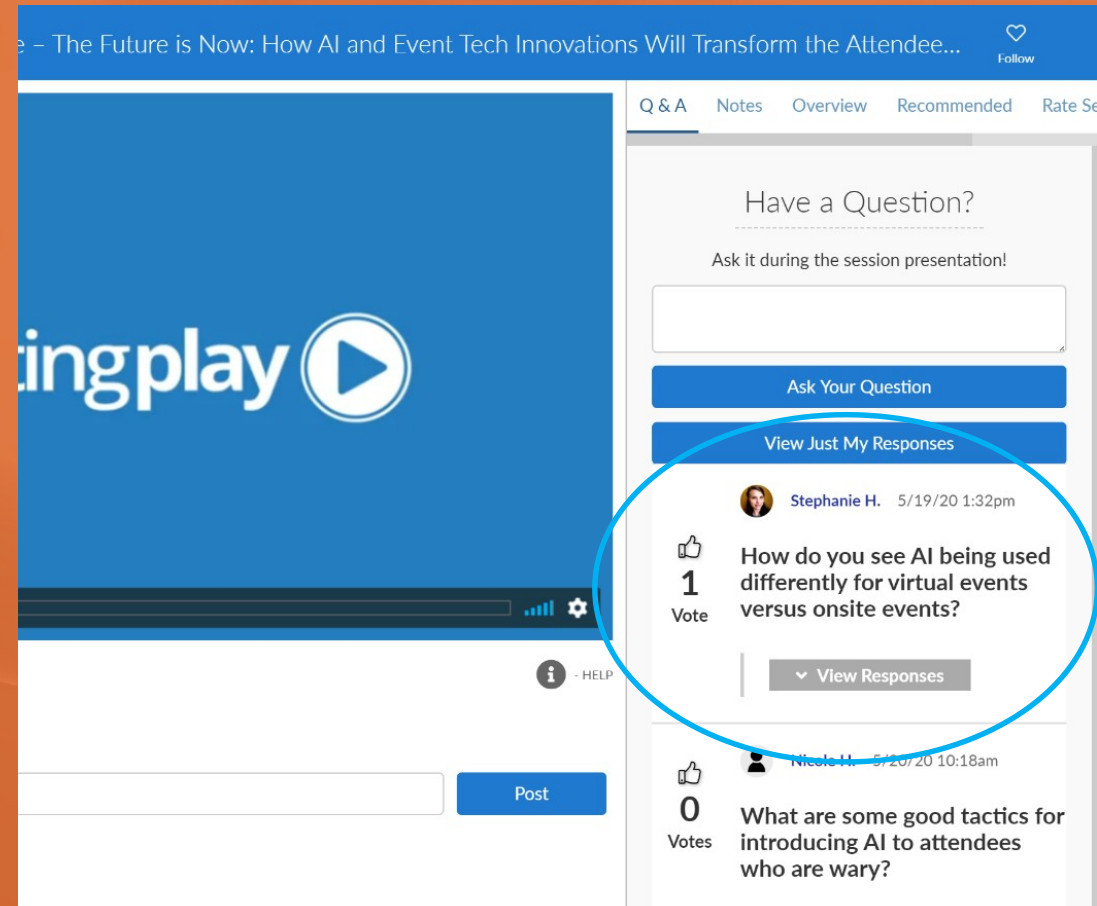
e – The Future is Now: How AI and Event Tech Innovations Will Transform the Attendee...

Follow

tingplay

- HELP

Post

Q & A Notes Overview Recommended Rate Se

Have a Question?

Ask it during the session presentation!

Ask Your Question

View Just My Responses

Stephanie H. 5/19/20 1:32pm

1
Vote

How do you see AI being used differently for virtual events versus onsite events?

View Responses

Nicole H. 5/20/20 10:18am

0
Votes

What are some good tactics for introducing AI to attendees who are wary?